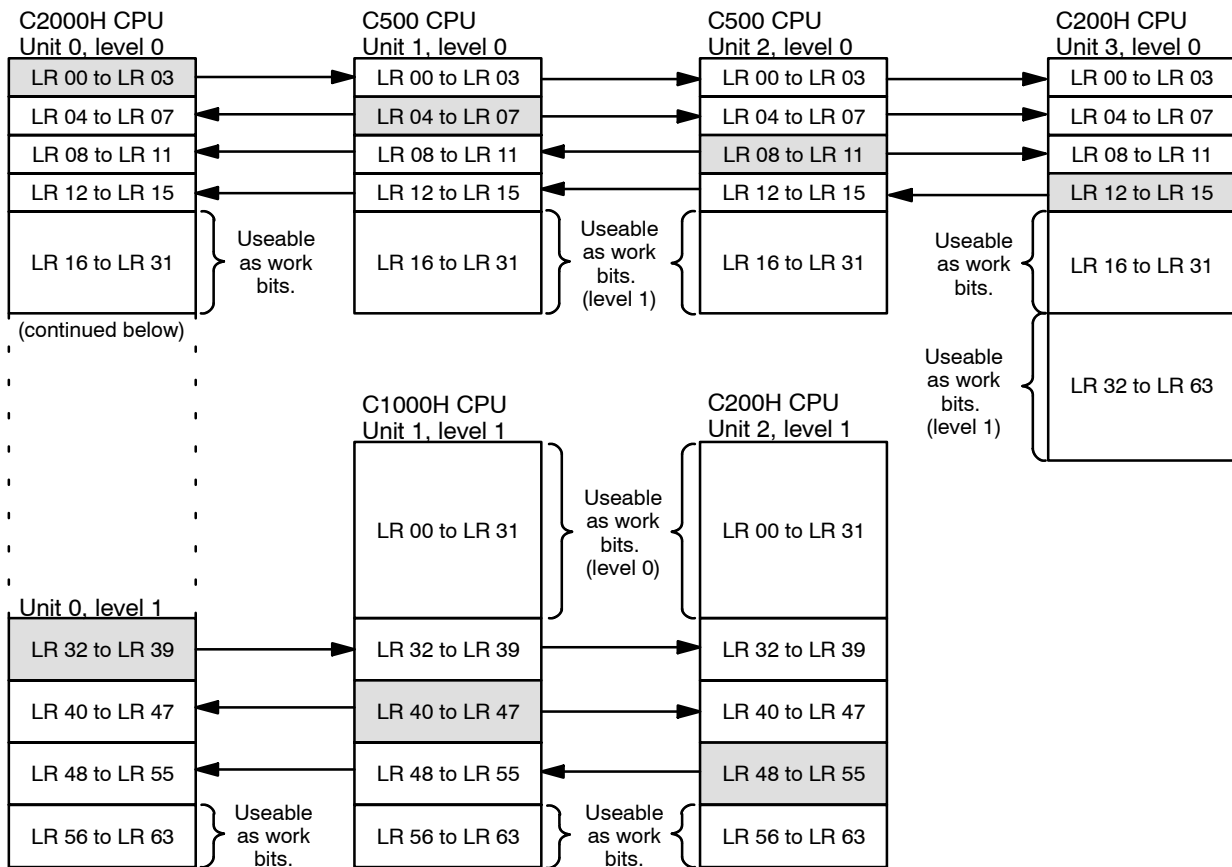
C2000H CPU
Unit 0, level 0

LR 00 to LR 03
LR 04 to LR 07
LR 08 to LR 11
LR 12 to LR 15
LR 16 to LR 31

Useable as work bits.

(continued below)

C500 CPU
Unit 1, level 0

LR 00 to LR 03
LR 04 to LR 07
LR 08 to LR 11
LR 12 to LR 15
LR 16 to LR 31

Useable as work bits. (level 1)

C500 CPU
Unit 2, level 0

LR 00 to LR 03
LR 04 to LR 07
LR 08 to LR 11
LR 12 to LR 15
LR 16 to LR 31

Useable as work bits.

C200H CPU
Unit 3, level 0

LR 00 to LR 03
LR 04 to LR 07
LR 08 to LR 11
LR 12 to LR 15
LR 16 to LR 31

Useable as work bits. (level 1)

LR 32 to LR 63

C1000H CPU
Unit 1, level 1

LR 00 to LR 31

Useable as work bits. (level 0)

C200H CPU
Unit 2, level 1

LR 00 to LR 31

Unit 0, level 1

LR 32 to LR 39
LR 40 to LR 47
LR 48 to LR 55
LR 56 to LR 63

Useable as work bits.

LR 32 to LR 39
LR 40 to LR 47
LR 48 to LR 55
LR 56 to LR 63

Useable as work bits.

LR 32 to LR 39
LR 40 to LR 47
LR 48 to LR 55
LR 56 to LR 63